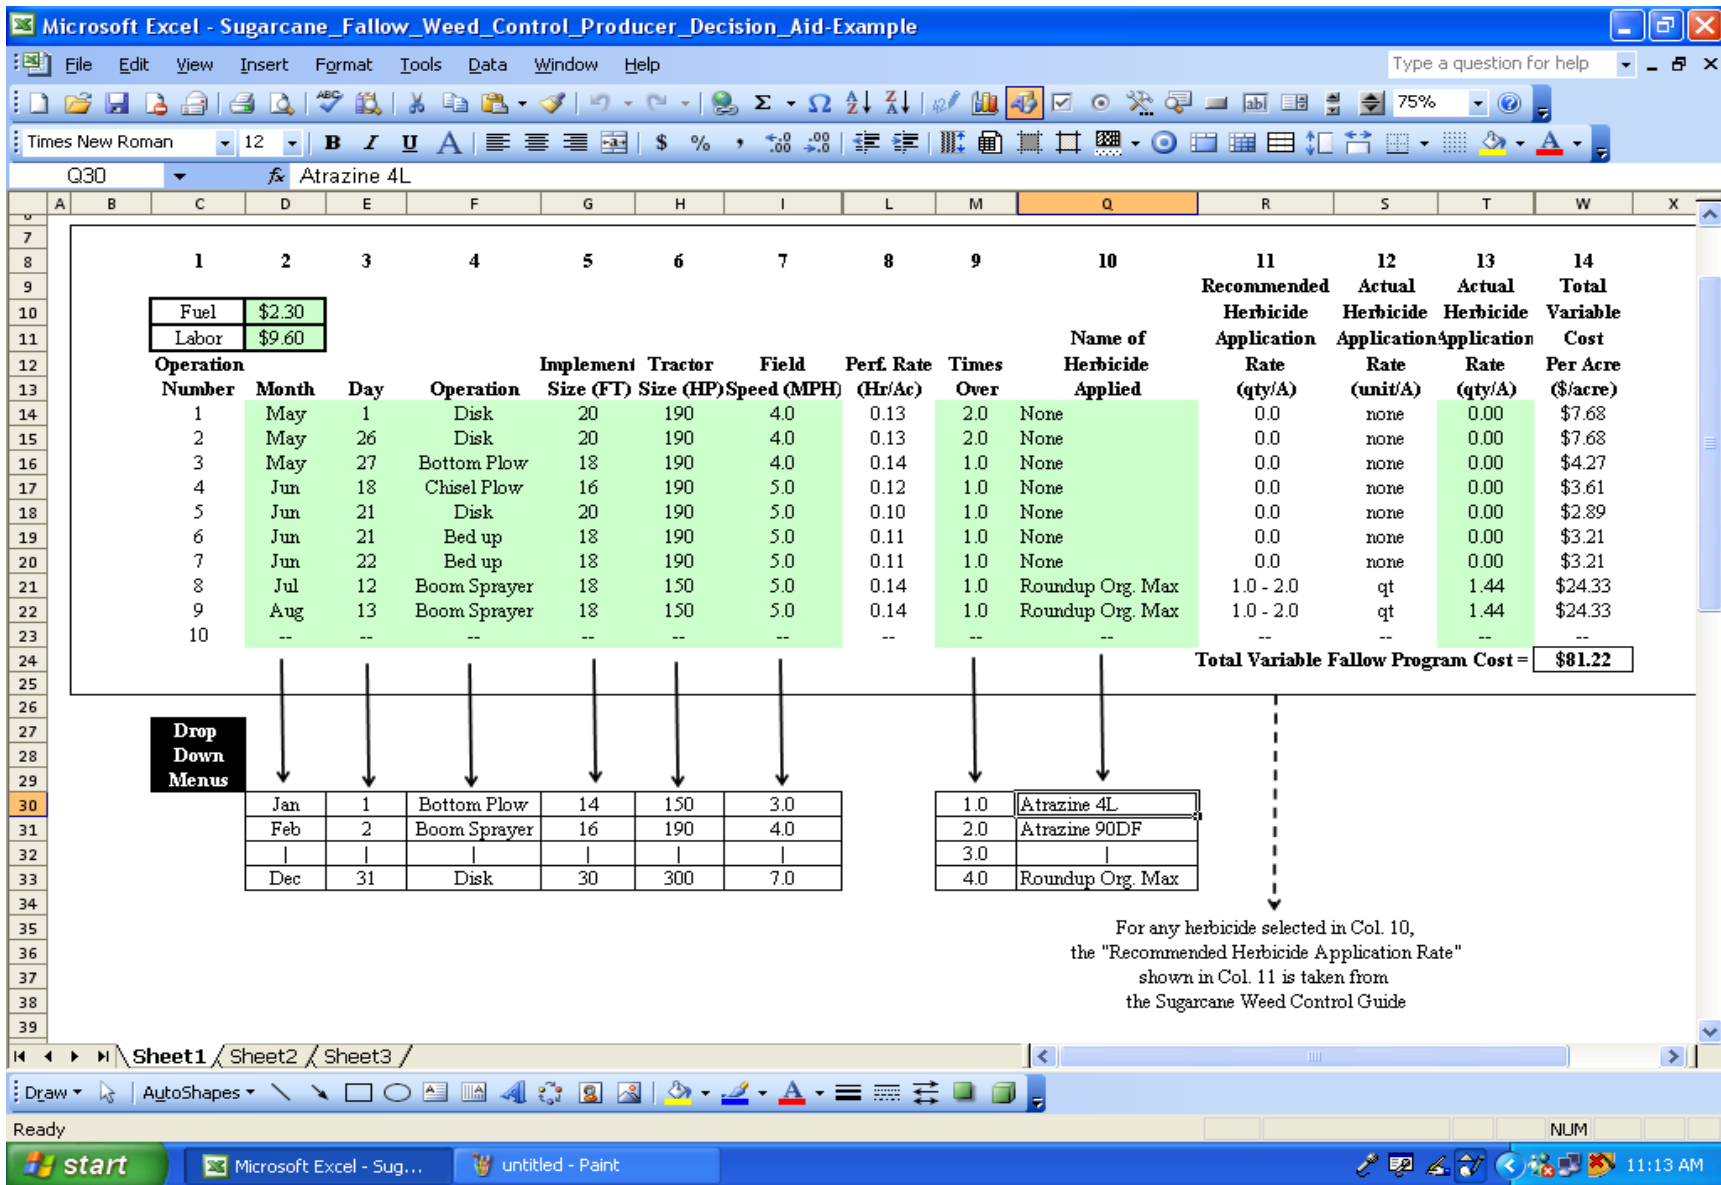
Microsoft Excel - Sugarcane_Fallow_Weed_Control_Producer_Decision_Aid-Example

File Edit View Insert Format Tools Data Window Help

Type a question for help

75%

Times New Roman 12

Q30 Atrazine 4L

A B C D E F G H I L M Q R S T W X

| | 1 | 2 | 3 | 4 | 5 | 6 | 7 | 8 | 9 | 10 | 11 | 12 | 13 | 14 |
|---|---|---|---|---|---|---|---|---|---|---|---|---|---|---|
| | Fuel | \$2.30 | | | | | | | | | | | | |
| | Labor | \$9.60 | | | | | | | | | | | | |
| | Operation Number | Month | Day | Operation | Implement Size (FT) | Tractor Size (HP) | Field Speed (MPH) | Perf. Rate (Hr/Ac) | Times Over | Name of Herbicide Applied | Recommended Herbicide Application Rate (qty/A) | Actual Herbicide Application Rate (unit/A) | Actual Herbicide Application Rate (qty/A) | Total Variable Cost Per Acre (\$/acre) |
| | 1 | May | 1 | Disk | 20 | 190 | 4.0 | 0.13 | 2.0 | None | 0.0 | none | 0.00 | \$7.68 |
| | 2 | May | 26 | Disk | 20 | 190 | 4.0 | 0.13 | 2.0 | None | 0.0 | none | 0.00 | \$7.68 |
| | 3 | May | 27 | Bottom Plow | 18 | 190 | 4.0 | 0.14 | 1.0 | None | 0.0 | none | 0.00 | \$4.27 |
| | 4 | Jun | 18 | Chisel Plow | 16 | 190 | 5.0 | 0.12 | 1.0 | None | 0.0 | none | 0.00 | \$3.61 |
| | 5 | Jun | 21 | Disk | 20 | 190 | 5.0 | 0.10 | 1.0 | None | 0.0 | none | 0.00 | \$2.89 |
| | 6 | Jun | 21 | Bed up | 18 | 190 | 5.0 | 0.11 | 1.0 | None | 0.0 | none | 0.00 | \$3.21 |
| | 7 | Jun | 22 | Bed up | 18 | 190 | 5.0 | 0.11 | 1.0 | None | 0.0 | none | 0.00 | \$3.21 |
| | 8 | Jul | 12 | Boom Sprayer | 18 | 150 | 5.0 | 0.14 | 1.0 | Roundup Org. Max | 1.0 - 2.0 | qt | 1.44 | \$24.33 |
| | 9 | Aug | 13 | Boom Sprayer | 18 | 150 | 5.0 | 0.14 | 1.0 | Roundup Org. Max | 1.0 - 2.0 | qt | 1.44 | \$24.33 |
| | 10 | -- | -- | -- | -- | -- | -- | -- | -- | -- | -- | -- | -- | -- |

Total Variable Fallow Program Cost = \$81.22

Drop Down Menus

| Jan | 1 | Bottom Plow | 14 | 150 | 3.0 | | 1.0 | Atrazine 4L |
|---|---|---|---|---|---|---|---|---|
| Feb | 2 | Boom Sprayer | 16 | 190 | 4.0 | | 2.0 | Atrazine 90DF |
| \| | \| | \| | \| | \| | \| | | 3.0 | \| |
| Dec | 31 | Disk | 30 | 300 | 7.0 | | 4.0 | Roundup Org. Max |

For any herbicide selected in Col. 10, the "Recommended Herbicide Application Rate" shown in Col. 11 is taken from the Sugarcane Weed Control Guide

Sheet1 Sheet2 Sheet3

Draw AutoShapes

Ready NUM

start Microsoft Excel - Sug... untitled - Paint 11:13 AM